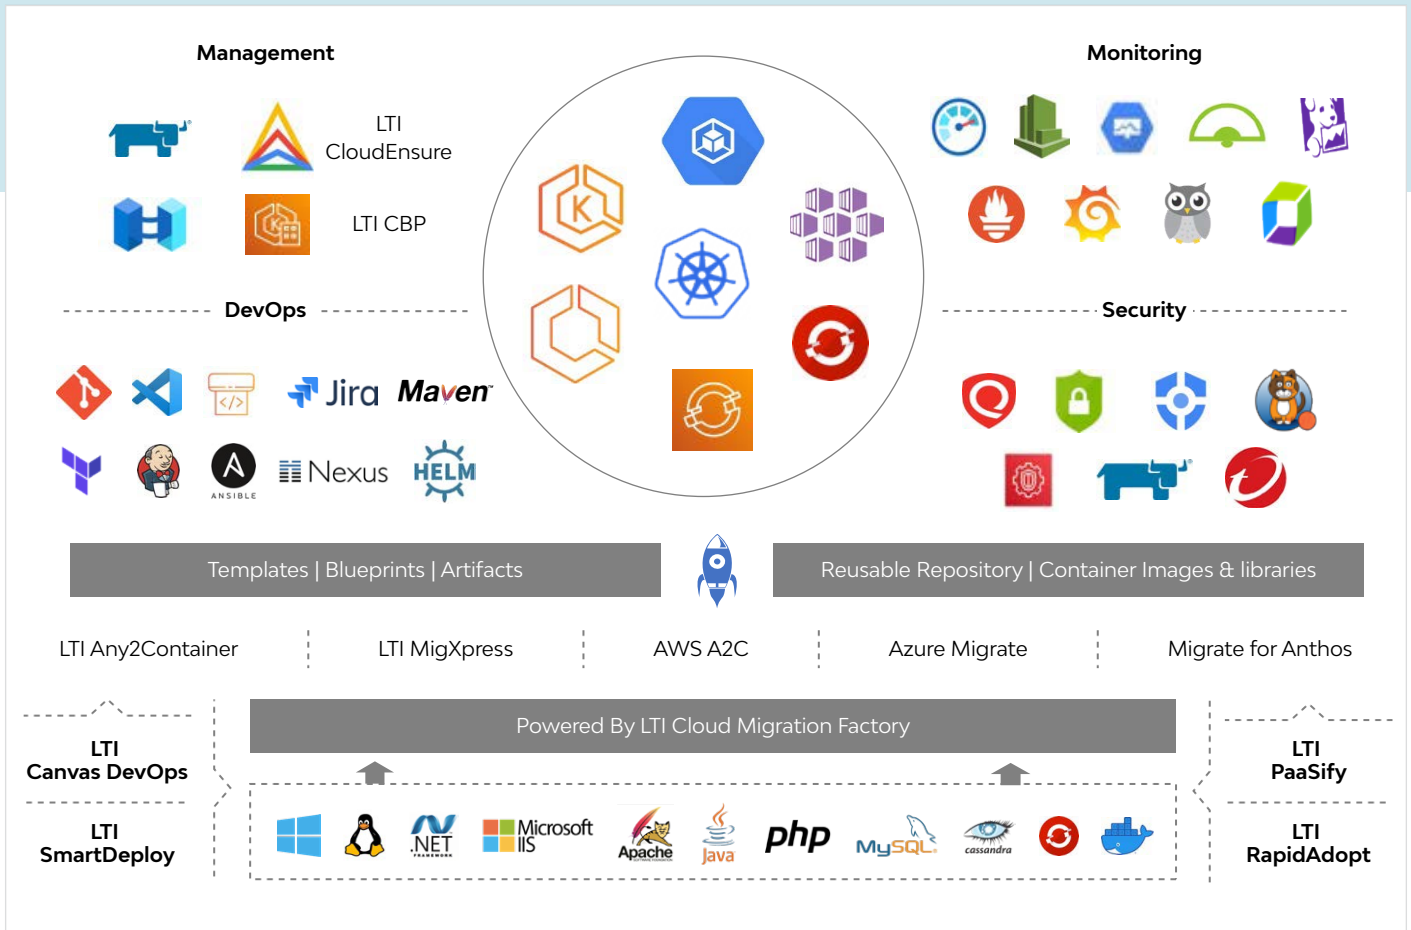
Management

LTI CloudEnsure

LTI CBP

Monitoring

DevOps

Jira Maven

ANSIBLE Nexus HELM

Security

Templates | Blueprints | Artifacts

Reusable Repository | Container Images & libraries

LTI Any2Container

LTI MigXpress

AWS A2C

Azure Migrate

Migrate for Anthos

Powered By LTI Cloud Migration Factory

LTI Canvas DevOps

LTI SmartDeploy

LTI PaaSify

LTI RapidAdopt

.NET FRAMEWORK Microsoft IIS Apache Java php MySQL cassandra